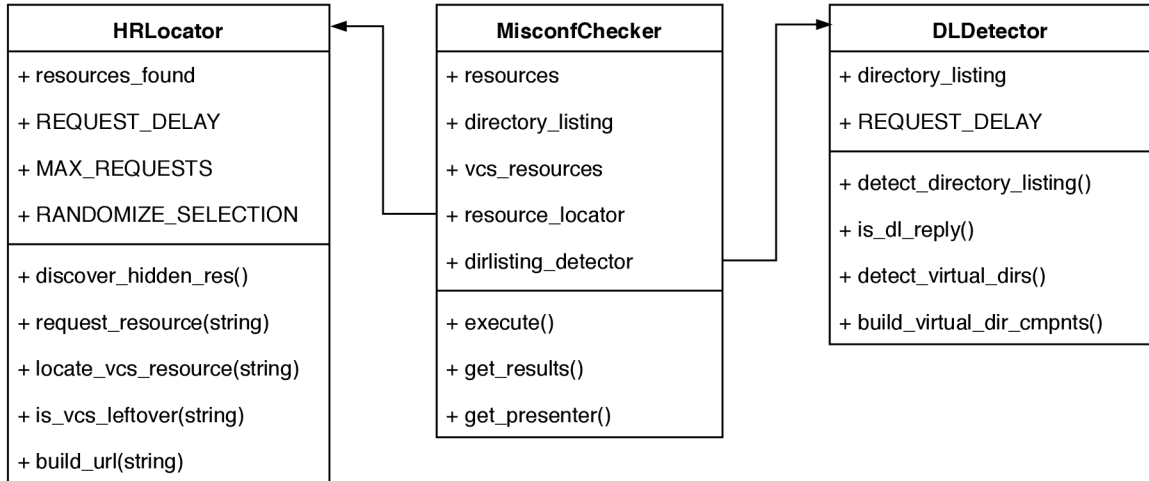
HRLocator

+ resources_found

+ REQUEST_DELAY

+ MAX_REQUESTS

+ RANDOMIZE_SELECTION

+ discover_hidden_res()

+ request_resource(string)

+ locate_vcs_resource(string)

+ is_vcs_leftover(string)

+ build_url(string)

MisconfChecker

+ resources

+ directory_listing

+ vcs_resources

+ resource_locator

+ dirlisting_detector

+ execute()

+ get_results()

+ get_presenter()

DLDetector

+ directory_listing

+ REQUEST_DELAY

+ detect_directory_listing()

+ is_dl_reply()

+ detect_virtual_dirs()

+ build_virtual_dir_cmpnts()